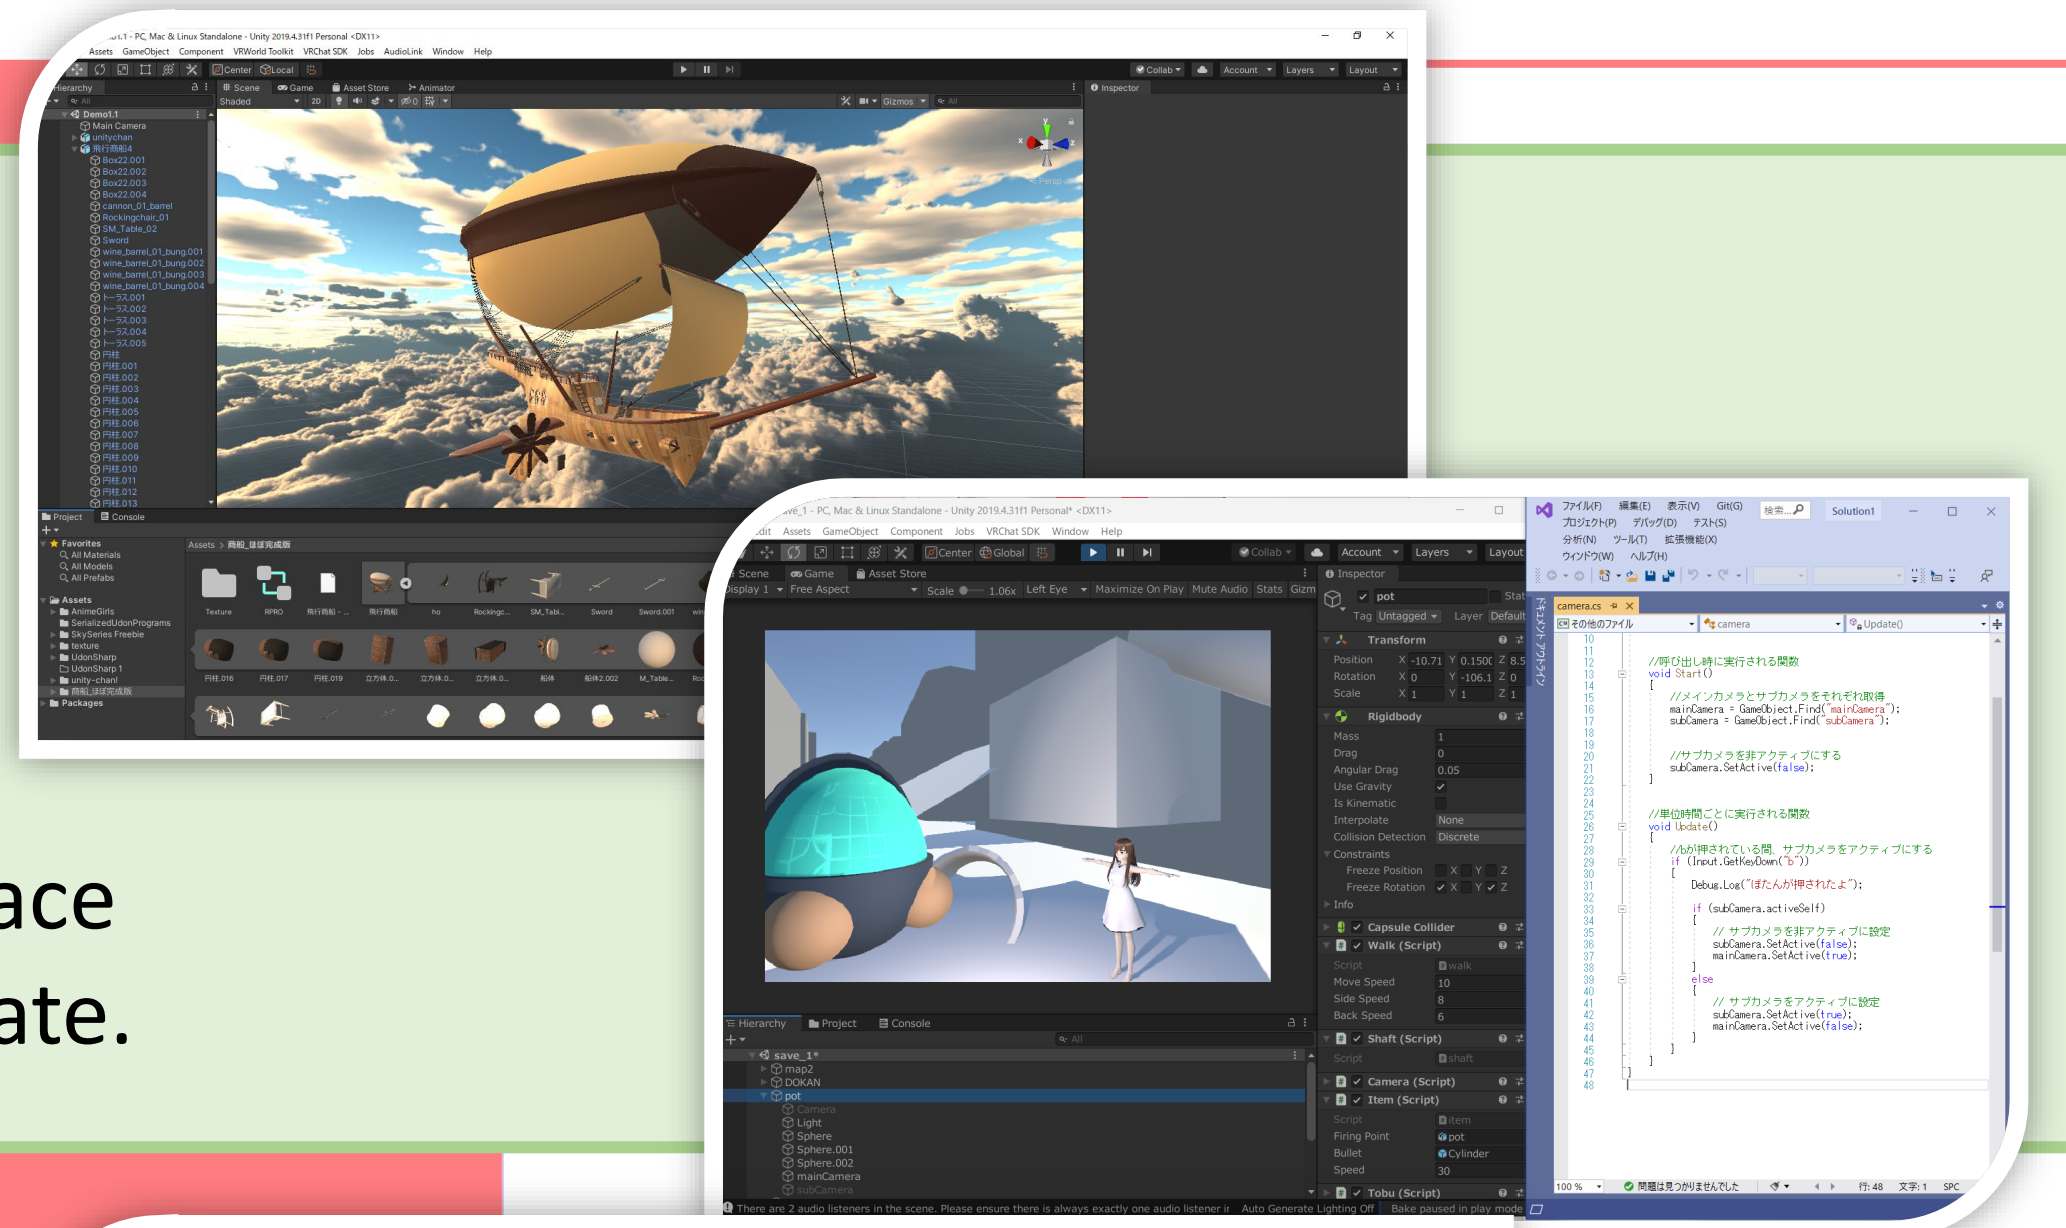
...1.1 - PC, Mac & Linux Standalone - Unity 2019.4.31f1 Personal <DX11>
Assets GameObject Component VRWorld Toolkit VRChat SDK Jobs AudioLink Window Help
Center Local
Collab Account Layers Layout
Hierarchy
Scene Game Asset Store Animator
Inspector
Shaded 2D Gizmos All
Demo1.1
Main Camera
unitychan
飛行商船4
Box22.001
Box22.002
Box22.003
Box22.004
cannon_01_barrel
Rockingchair_01
SM_Table_02
Sword
wine_barrel_01_bung.001
wine_barrel_01_bung.002
wine_barrel_01_bung.003
wine_barrel_01_bung.004
トーラス.001
トーラス.002
トーラス.003
トーラス.004
トーラス.005
円柱
円柱.001
円柱.002
円柱.003
円柱.004
円柱.005
円柱.006
円柱.007
円柱.008
円柱.009
円柱.010
円柱.011
円柱.012
円柱.013
< Persp
Project Console
Favorites
All Materials
All Models
All Prefabs
Assets
AnimeGirls
SerializedUdonPrograms
SkySeries Freebie
texture
UdonSharp
UdonSharp 1
unity-chan!
商船_ほぼ完成版
Packages
Assets > 商船_ほぼ完成版
Texture RPRO 飛行商船 - 飛行商船 ho Rockingc... SM_Tabl... Sword Sword.001
円柱.016 円柱.017 円柱.019 立方体.0... 立方体.0... 立方体.0... 船体 船体2.002 M_Table...

ace
ate.

...ve_1 - PC, Mac & Linux Standalone - Unity 2019.4.31f1 Personal* <DX11>
Edit Assets GameObject Component Jobs VRChat SDK Window Help
Center Global Collab Account Layers Layout
Scene Game Asset Store
Display 1 Free Aspect Scale 1.06x Left Eye Maximize On Play Mute Audio Stats Gizm
Inspector
pot Stat
Tag Untagged Layer Default
Transform
Position X -10.71 Y 0.1500 Z 8.5
Rotation X 0 Y -106.1 Z 0
Scale X 1 Y 1 Z 1
Rigidbody
Mass 1
Drag 0
Angular Drag 0.05
Use Gravity
Is Kinematic
Interpolate None
Collision Detection Discrete
Constraints
Freeze Position X Y Z
Freeze Rotation X Y Z
Info
Capsule Collider
Walk (Script)
Script walk
Move Speed 10
Side Speed 8
Back Speed 6
Shaft (Script)
Script shaft
Camera (Script)
Item (Script)
Script item
Firing Point pot
Bullet Cylinder
Speed 30
Tobu (Script)
Hierarchy Project Console
save_1*
map2
DOKAN
pot
Camera
Light
Sphere
Sphere.001
Sphere.002
mainCamera
subCamera
There are 2 audio listeners in the scene. Please ensure there is always exactly one audio listener in Auto Generate Lighting Off Bake paused in play mode

ファイル(F) 編集(E) 表示(V) Git(G) 検索... Solution1
プロジェクト(P) デバッグ(D) テスト(S)
分析(N) ツール(T) 拡張機能(X)
ウィンドウ(W) ヘルプ(H)
camera.cs
その他のファイル camera Update()
10
11
12 //呼び出し時に実行される関数
13 void Start()
14 {
15 //メインカメラとサブカメラをそれぞれ取得
16 mainCamera = GameObject.Find("mainCamera");
17 subCamera = GameObject.Find("subCamera");
18
19
20 //サブカメラを非アクティブにする
21 subCamera.SetActive(false);
22 }
23
24
25 //単位時間ごとに実行される関数
26 void Update()
27 {
28 //bが押されている間、サブカメラをアクティブにする
29 if (Input.GetKeyDown("b"))
30 {
31 Debug.Log("ぼたんが押されたよ");
32
33 if (subCamera.activeSelf)
34 {
35 // サブカメラを非アクティブに設定
36 subCamera.SetActive(false);
37 mainCamera.SetActive(true);
38 }
39 else
40 {
41 // サブカメラをアクティブに設定
42 subCamera.SetActive(true);
43 mainCamera.SetActive(false);
44 }
45 }
46 }
47 }
48
100 % 問題は見つかりませんでした 行: 48 文字: 1 SPC